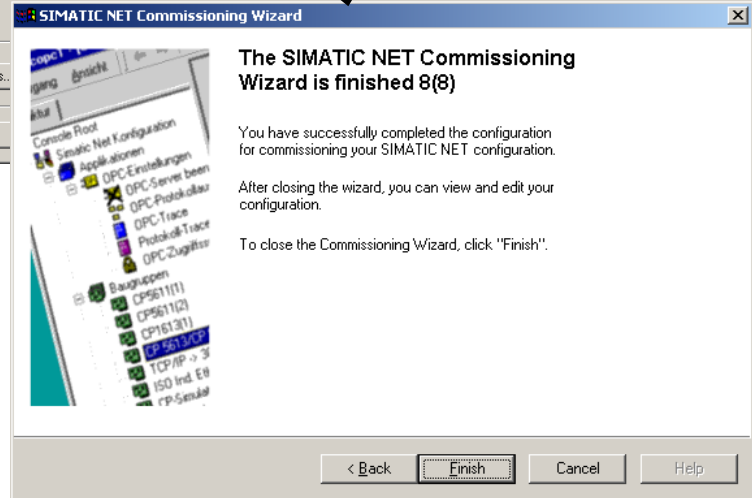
SIMATIC NET Commissioning Wizard

s..

copc1
gang Ansicht
ktur
Console Root
Simatic Net Konfiguration
Applikationen
OPC-Einstellungen
OPC-Server bean
OPC-Protokollau
OPC-Trace
Protokoll-Trace
OPC-Zugriffsr
Baugruppen
CP5611(1)
CP5611(2)
CP1613(1)
CP 5613/CP
TCP/IP -> 3
ISO Ind. Et
CP-Simulat

The SIMATIC NET Commissioning Wizard is finished 8(8)

You have successfully completed the configuration for commissioning your SIMATIC NET configuration.

After closing the wizard, you can view and edit your configuration.

To close the Commissioning Wizard, click "Finish".

< Back
Finish
Cancel
Help